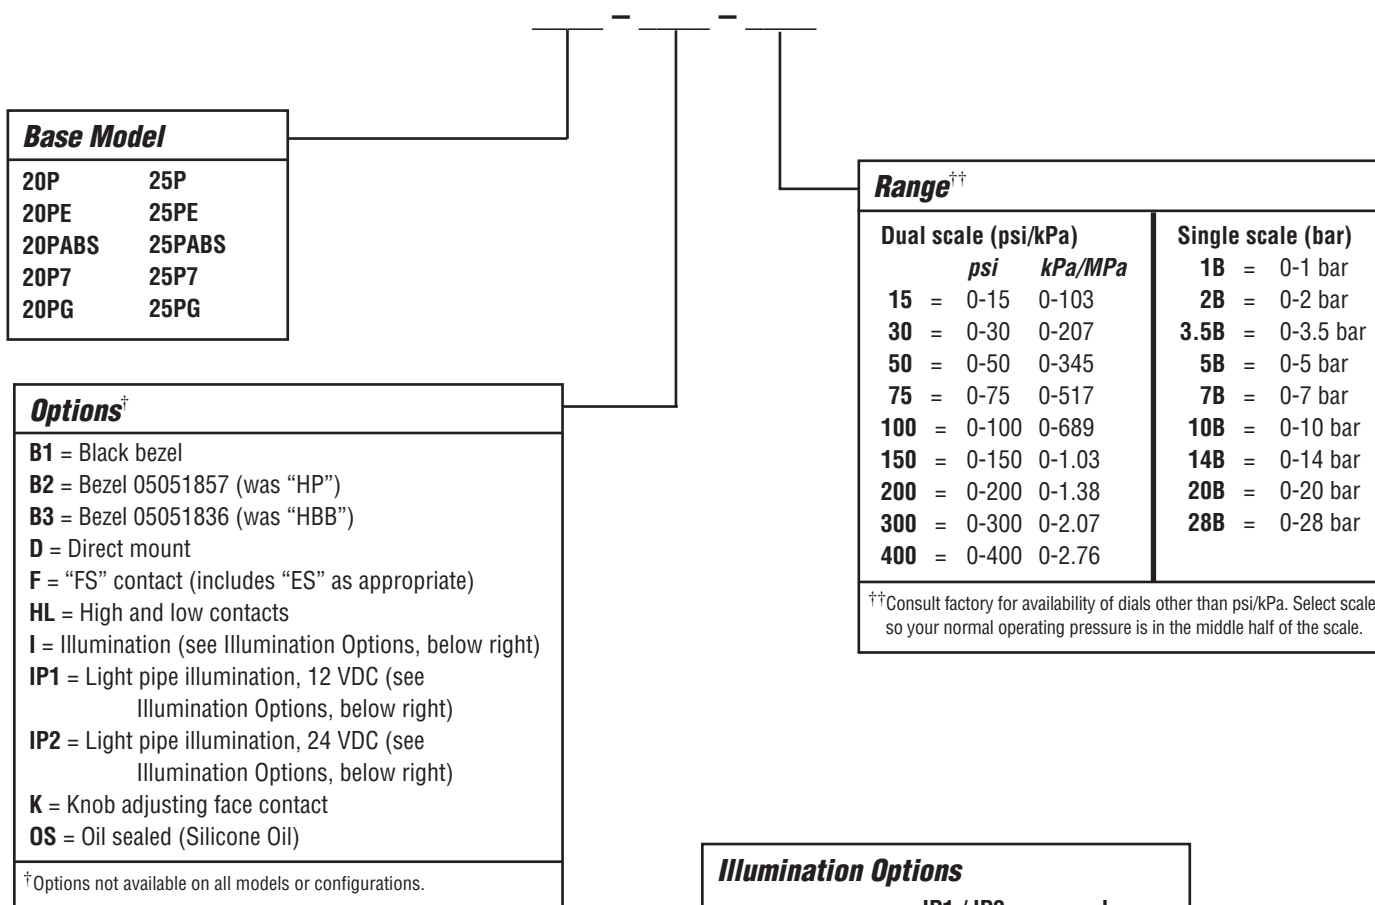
____ – ____ – ____

Base Model

| | |
|---|---|
| 20P | 25P |
| 20PE | 25PE |
| 20PABS | 25PABS |
| 20P7 | 25P7 |
| 20PG | 25PG |

Options†

B1 = Black bezel
B2 = Bezel 05051857 (was "HP")
B3 = Bezel 05051836 (was "HBB")
D = Direct mount
F = "FS" contact (includes "ES" as appropriate)
HL = High and low contacts
I = Illumination (see Illumination Options, below right)
IP1 = Light pipe illumination, 12 VDC (see Illumination Options, below right)
IP2 = Light pipe illumination, 24 VDC (see Illumination Options, below right)
K = Knob adjusting face contact
OS = Oil sealed (Silicone Oil)

†Options not available on all models or configurations.

Range††

Dual scale (psi/kPa)

| | | psi | kPa/MPa |
|---|---|---|---|
| 15 | = | 0-15 | 0-103 |
| 30 | = | 0-30 | 0-207 |
| 50 | = | 0-50 | 0-345 |
| 75 | = | 0-75 | 0-517 |
| 100 | = | 0-100 | 0-689 |
| 150 | = | 0-150 | 0-1.03 |
| 200 | = | 0-200 | 0-1.38 |
| 300 | = | 0-300 | 0-2.07 |
| 400 | = | 0-400 | 0-2.76 |

Single scale (bar)

| | | |
|---|---|---|
| 1B | = | 0-1 bar |
| 2B | = | 0-2 bar |
| 3.5B | = | 0-3.5 bar |
| 5B | = | 0-5 bar |
| 7B | = | 0-7 bar |
| 10B | = | 0-10 bar |
| 14B | = | 0-14 bar |
| 20B | = | 0-20 bar |
| 28B | = | 0-28 bar |

††Consult factory for availability of dials other than psi/kPa. Select scale so your normal operating pressure is in the middle half of the scale.

Illumination Options

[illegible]